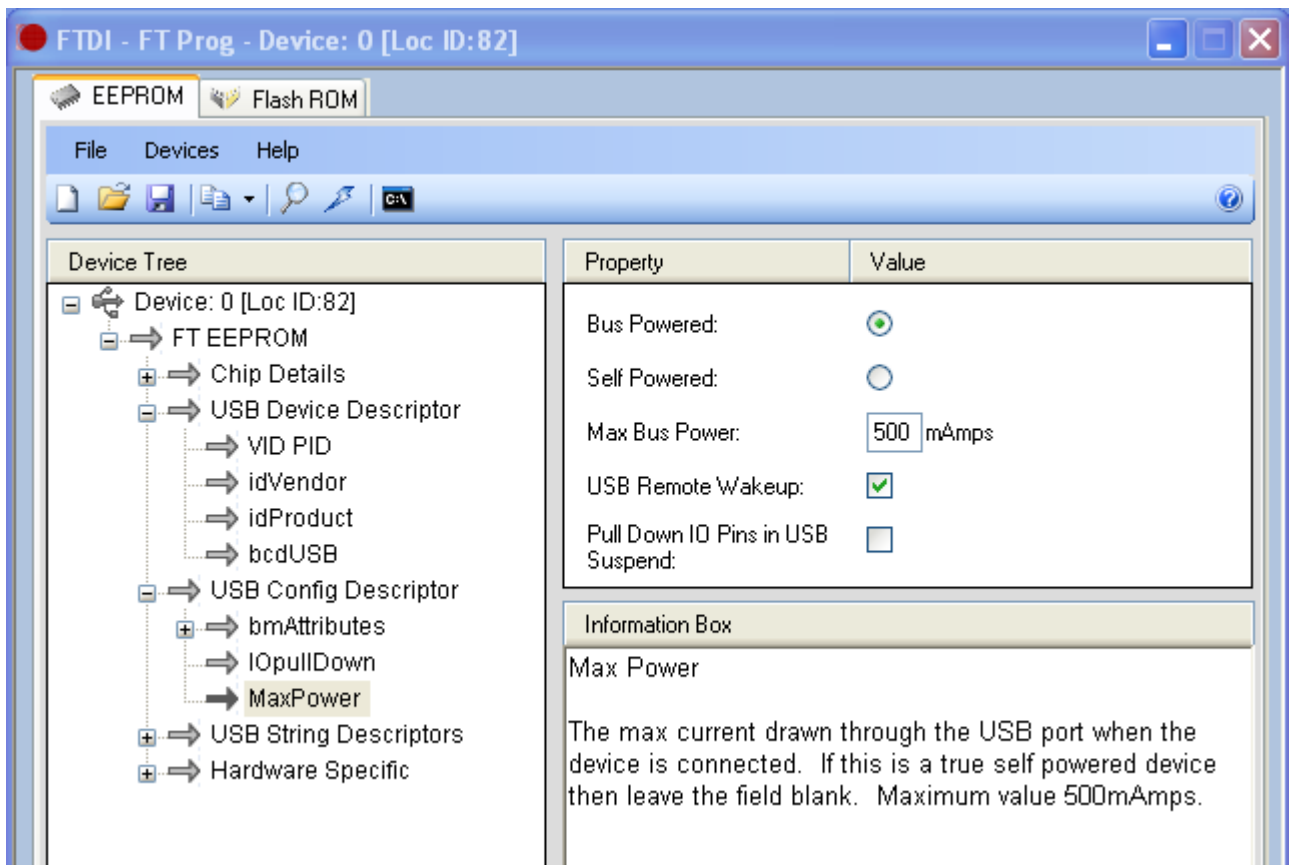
FTDI - FT Prog - Device: 0 [Loc ID:82]

EEPROM
Flash ROM

File Devices Help

Device Tree

Device: 0 [Loc ID:82]
FT EEPROM
Chip Details
USB Device Descriptor
VID PID
idVendor
idProduct
bcdUSB
USB Config Descriptor
bmAttributes
IOpullDown
MaxPower
USB String Descriptors
Hardware Specific

| Property | Value |
|---|---|
| Bus Powered: | |
| Self Powered: | |
| Max Bus Power: | 500 mAmps |
| USB Remote Wakeup: | |
| Pull Down IO Pins in USB Suspend: | |

Information Box

Max Power

The max current drawn through the USB port when the device is connected. If this is a true self powered device then leave the field blank. Maximum value 500mAmps.